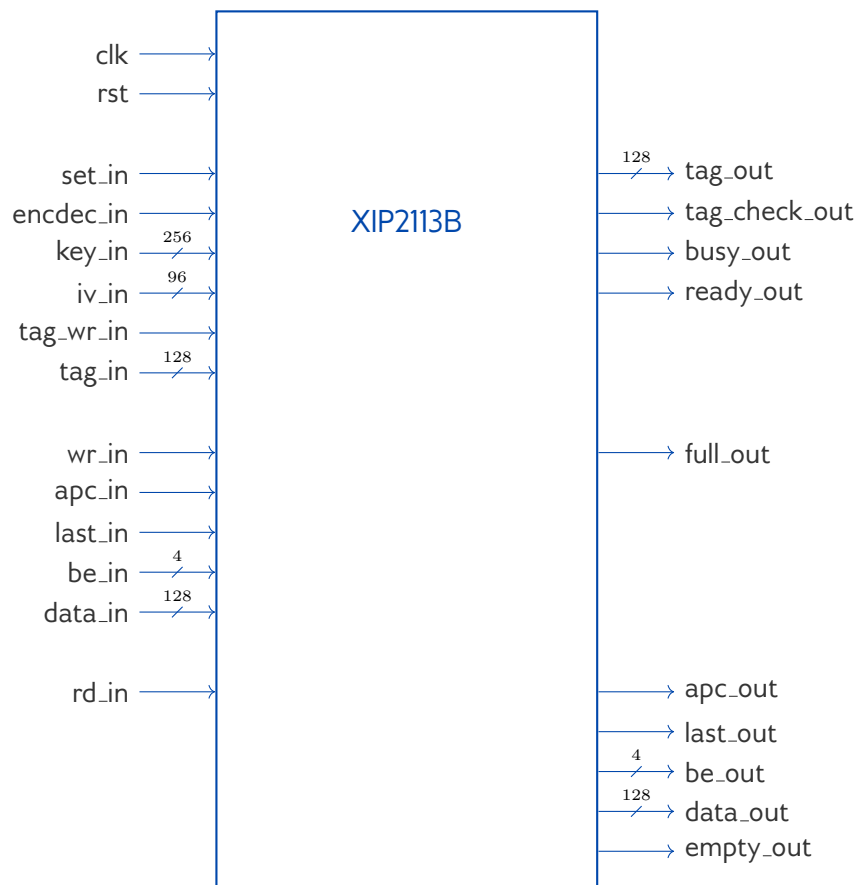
clk
rst
set_in
encdec_in
256
key_in
96
iv_in
tag_wr_in
128
tag_in
wr_in
apc_in
last_in
4
be_in
128
data_in
rd_in

XIP2113B

128
tag_out
tag_check_out
busy_out
ready_out
full_out
apc_out
last_out
4
be_out
128
data_out
empty_out